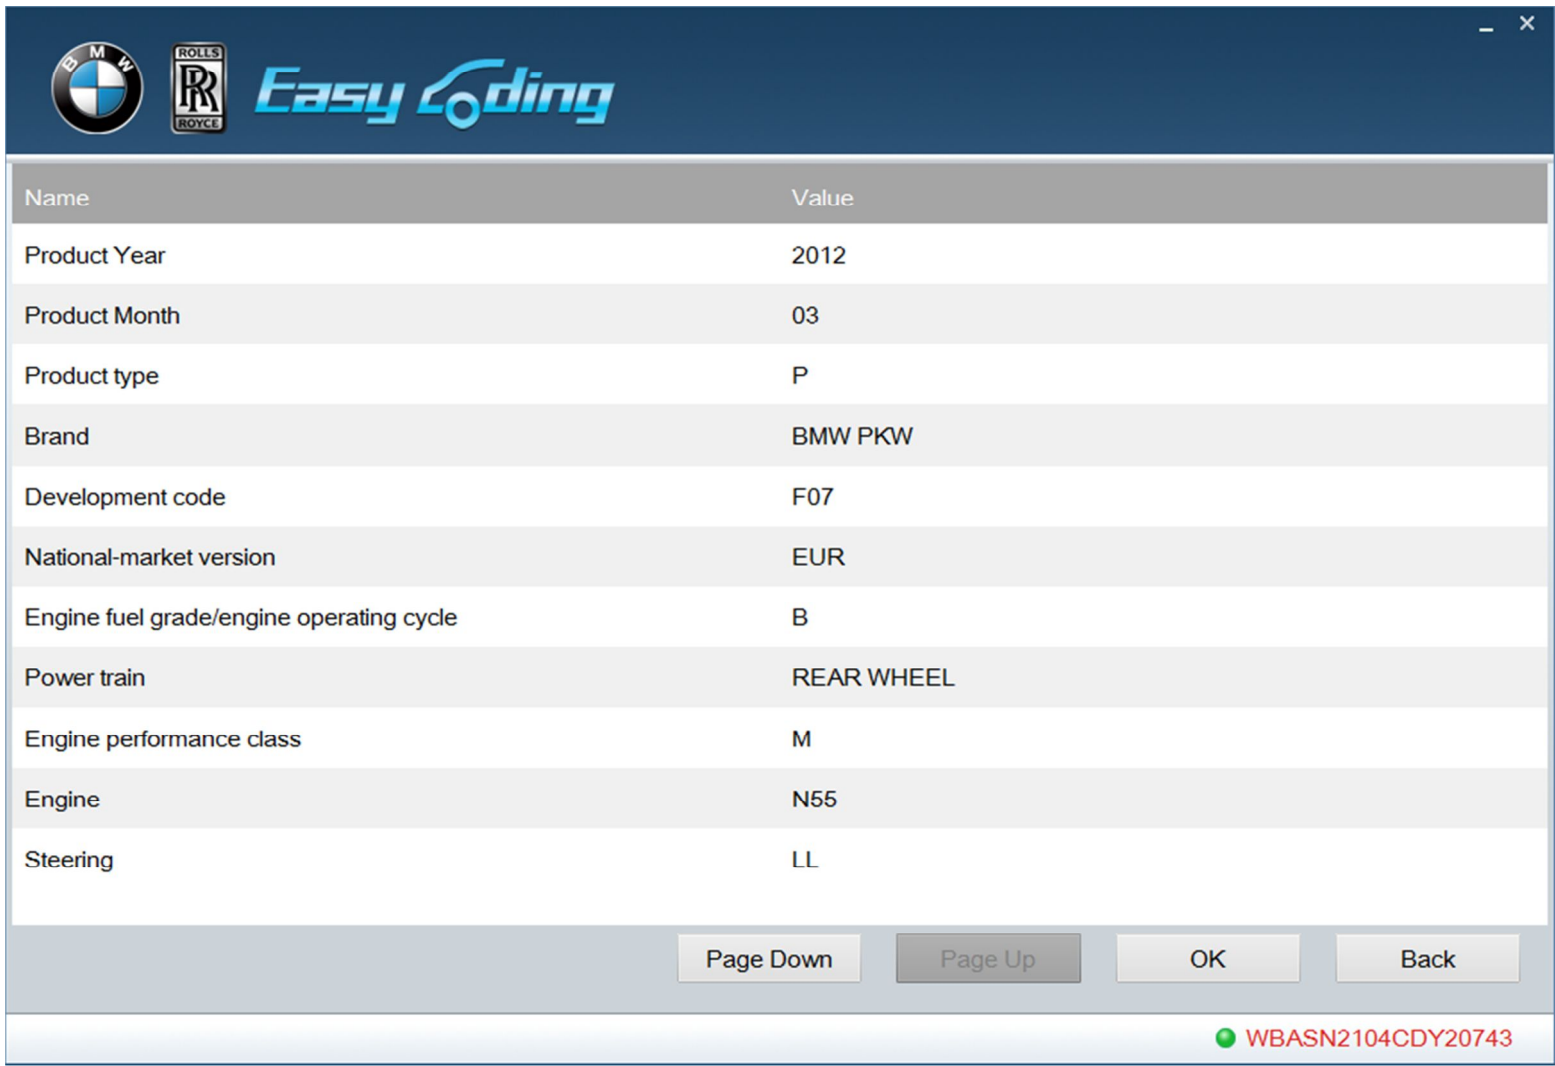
BMW ROLLS RR ROYCE Easy Coding

| Name | Value |
|---|---|
| Product Year | 2012 |
| Product Month | 03 |
| Product type | P |
| Brand | BMW PKW |
| Development code | F07 |
| National-market version | EUR |
| Engine fuel grade/engine operating cycle | B |
| Power train | REAR WHEEL |
| Engine performance class | M |
| Engine | N55 |
| Steering | LL |

Page Down Page Up OK Back

WBASN2104CDY20743